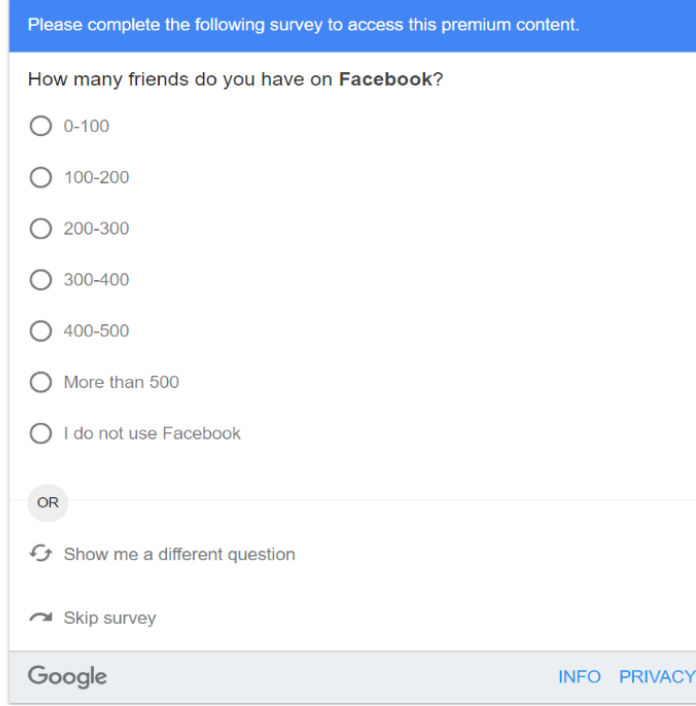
Please complete the following survey to access this premium content.

How many friends do you have on **Facebook**?

0-100

100-200

200-300

300-400

400-500

More than 500

I do not use Facebook

OR

Show me a different question

Skip survey

Google

INFO PRIVACY